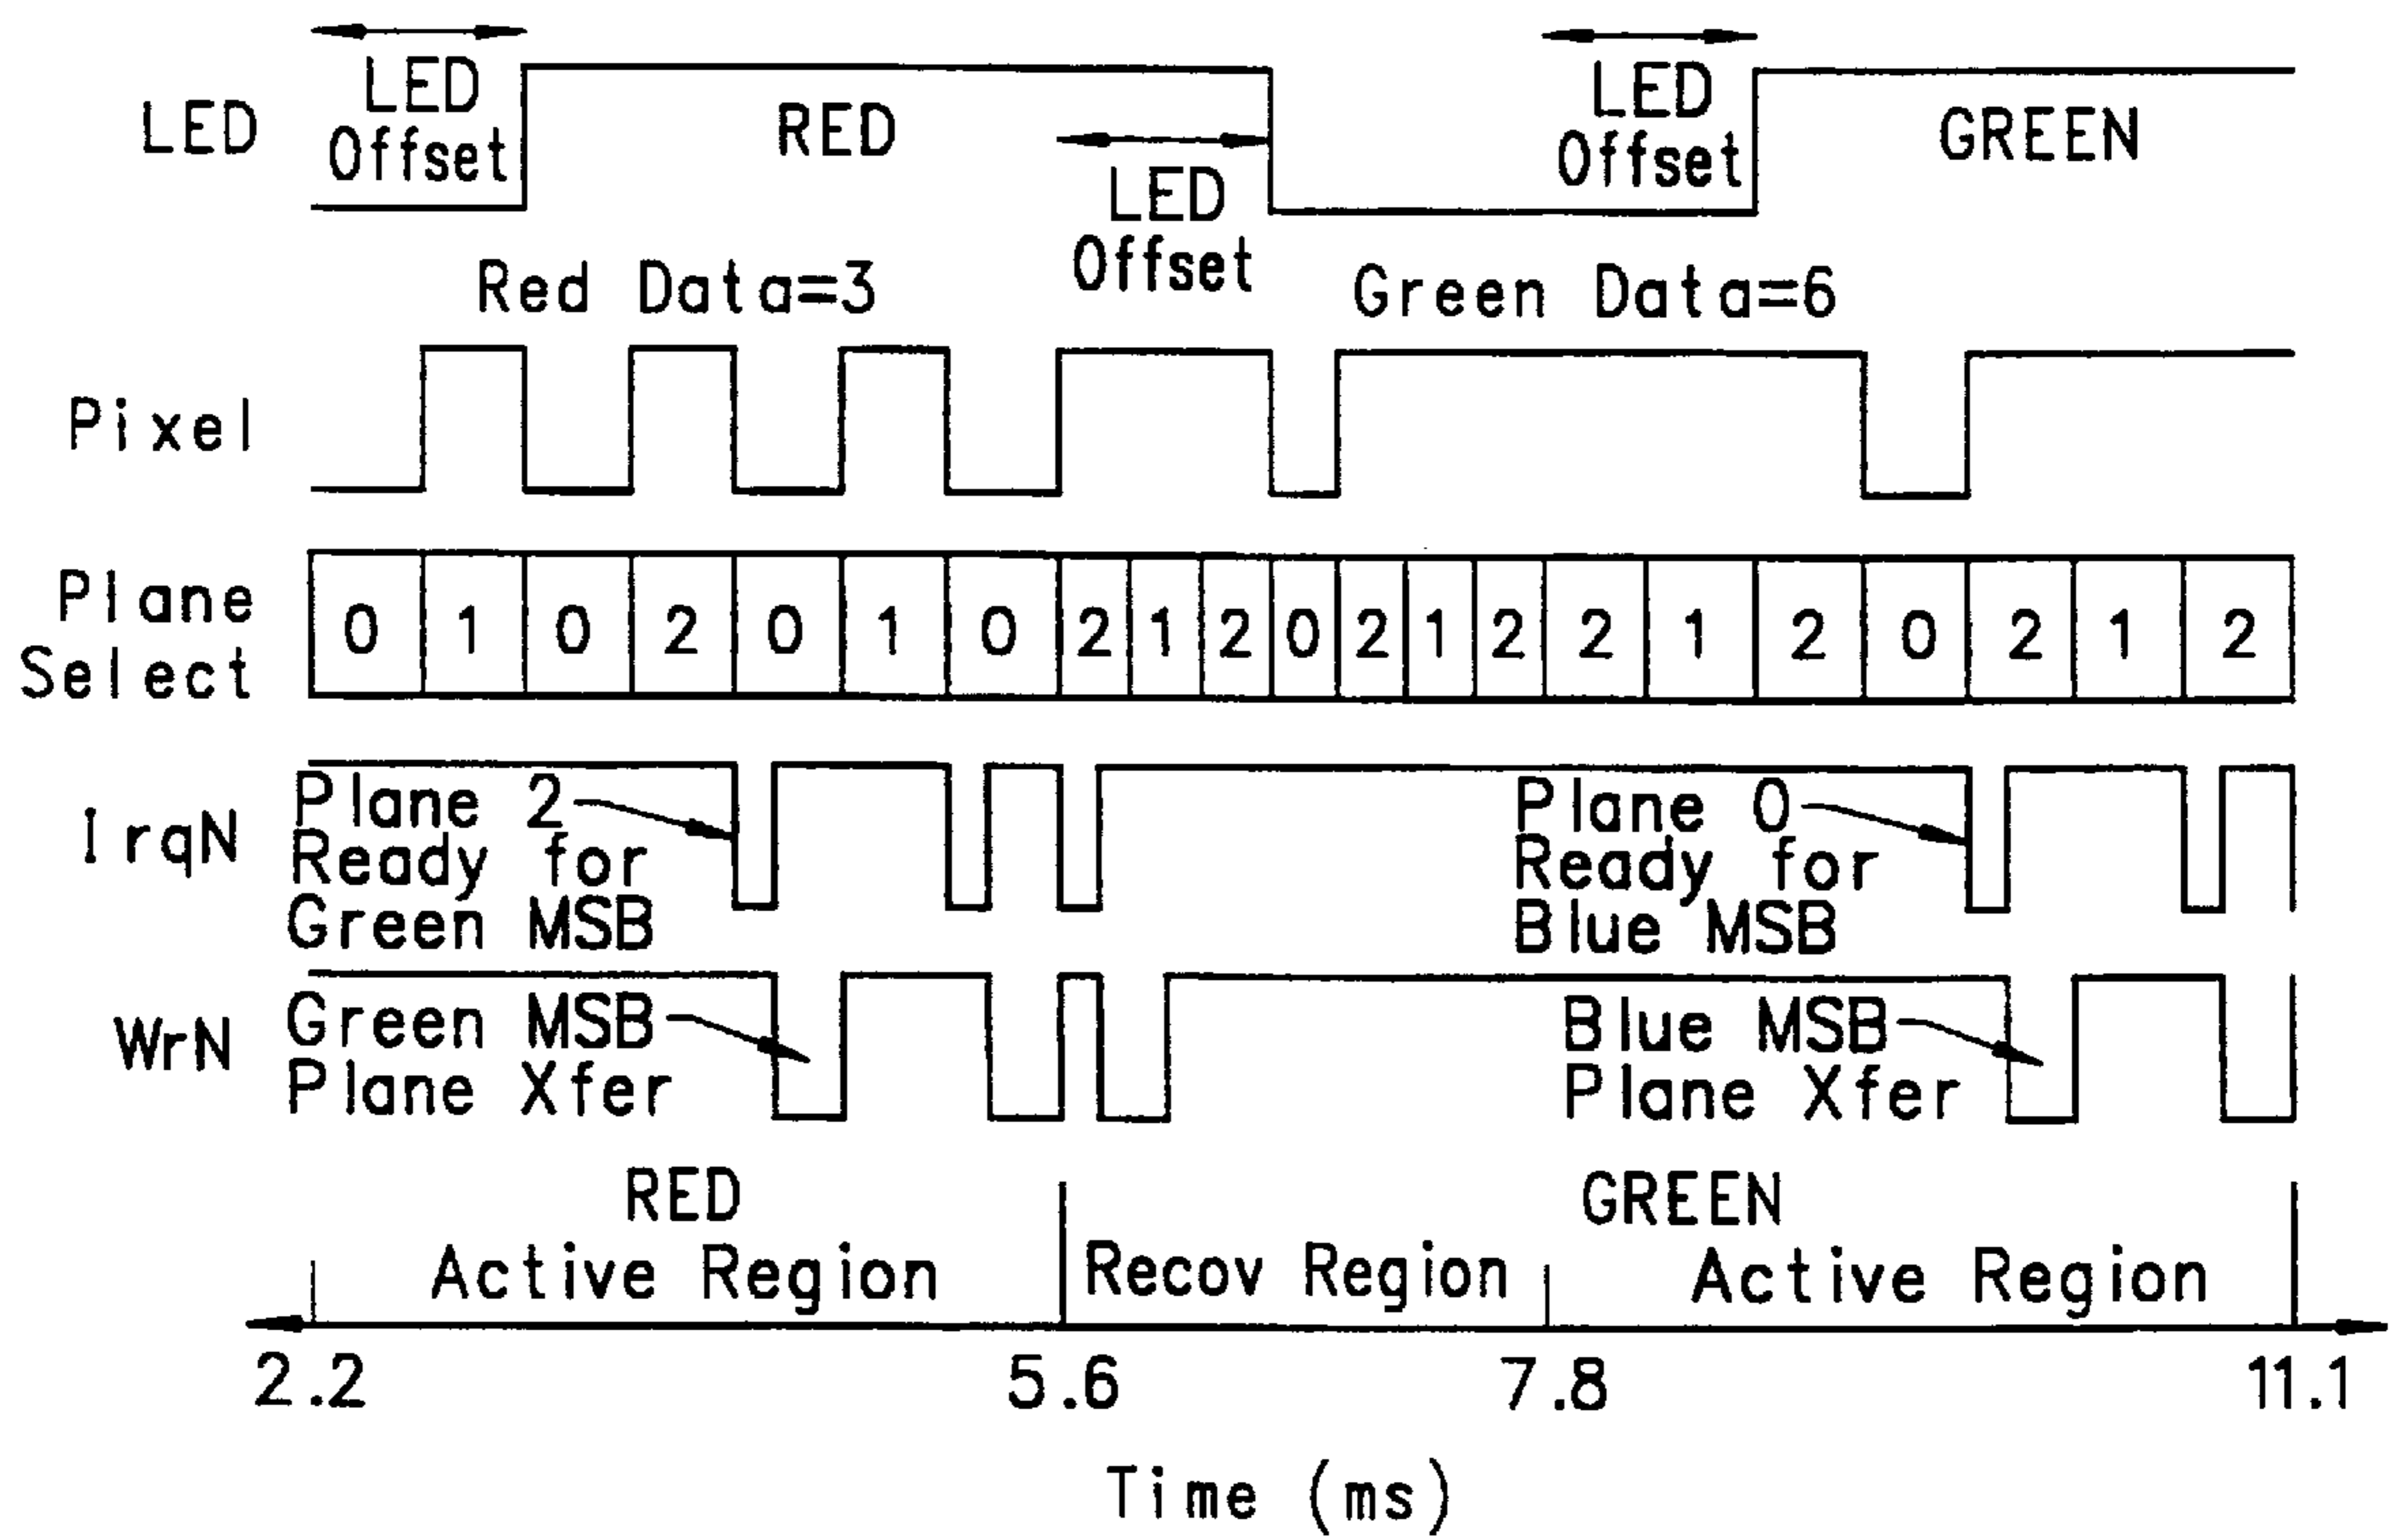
LED
LED Offset
RED
LED Offset
LED Offset
GREEN

Red Data=3
Green Data=6

Pixel

Plane Select
| 0 | 1 | 0 | 2 | 0 | 1 | 0 | 2 | 1 | 2 | 0 | 2 | 1 | 2 | 2 | 1 | 2 | 0 | 2 | 1 | 2 |
|---|---|---|---|---|---|---|---|---|---|---|---|---|---|---|---|---|---|---|---|---|

IrqN
Plane 2 Ready for Green MSB
Plane 0 Ready for Blue MSB

WrN
Green MSB Plane Xfer
Blue MSB Plane Xfer

RED Active Region
Recov Region
GREEN Active Region

2.2
5.6
7.8
11.1

Time (ms)